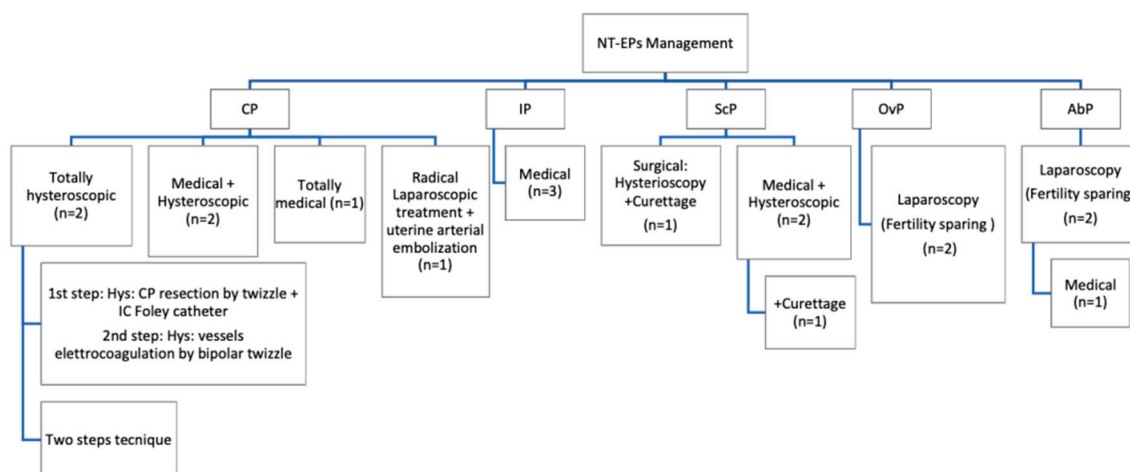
NT-EPs Management

CP

IP

ScP

OvP

AbP

Totally hysteroscopic (n=2)

Medical + Hysteroscopic (n=2)

Totally medical (n=1)

Radical Laparoscopic treatment + uterine arterial embolization (n=1)

Medical (n=3)

Surgical: Hysterioscopy +Curettage (n=1)

Medical + Hysteroscopic (n=2)

Laparoscopy (Fertility sparing ) (n=2)

Laparoscopy (Fertility sparing (n=2)

1st step: Hys: CP resection by twizzle + IC Foley catheter
2nd step: Hys: vessels elettrocoagulation by bipolar twizzle

+Curettage (n=1)

Medical (n=1)

Two steps tecnique